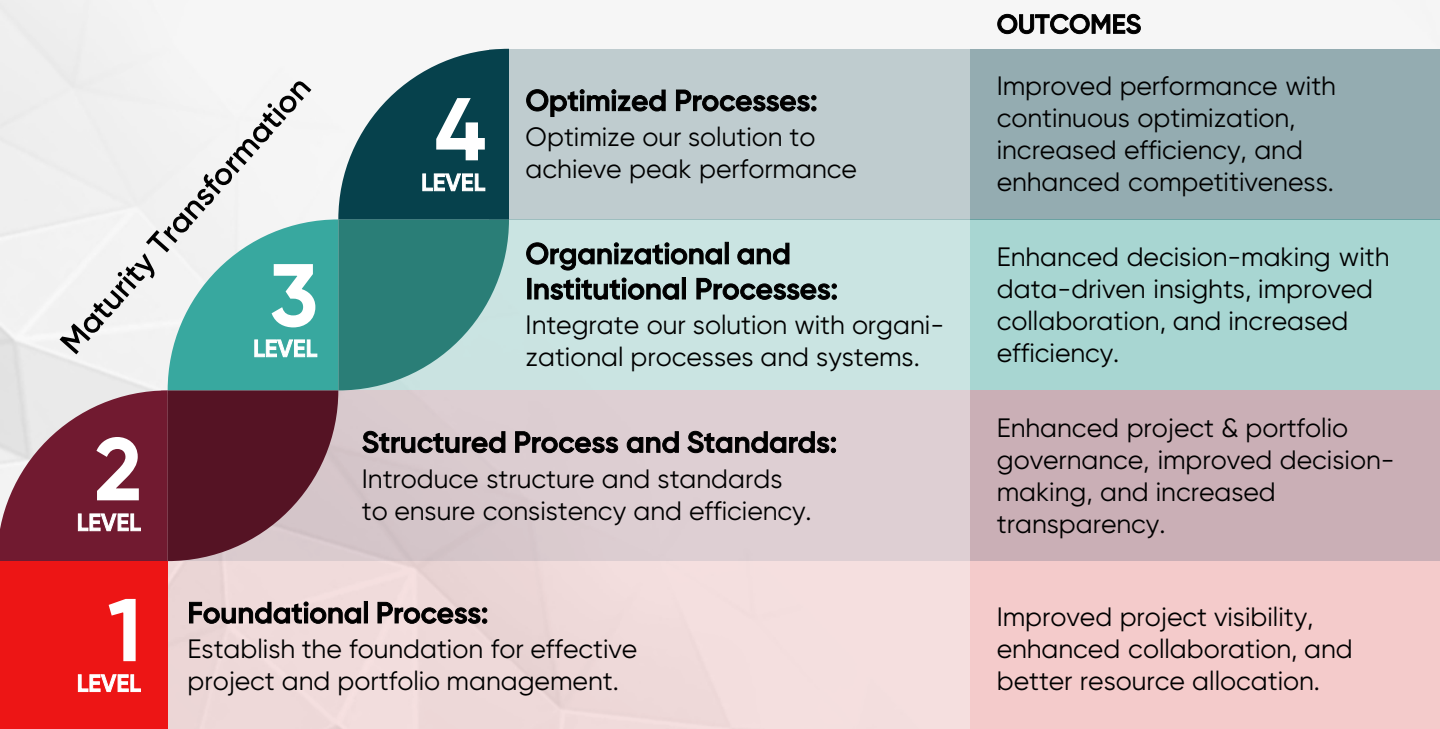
OUTCOMES

Maturity Transformation

4
LEVEL

Optimized Processes:
Optimize our solution to achieve peak performance

Improved performance with continuous optimization, increased efficiency, and enhanced competitiveness.

3
LEVEL

Organizational and Institutional Processes:
Integrate our solution with organizational processes and systems.

Enhanced decision-making with data-driven insights, improved collaboration, and increased efficiency.

2
LEVEL

Structured Process and Standards:
Introduce structure and standards to ensure consistency and efficiency.

Enhanced project & portfolio governance, improved decision-making, and increased transparency.

1
LEVEL

Foundational Process:
Establish the foundation for effective project and portfolio management.

Improved project visibility, enhanced collaboration, and better resource allocation.